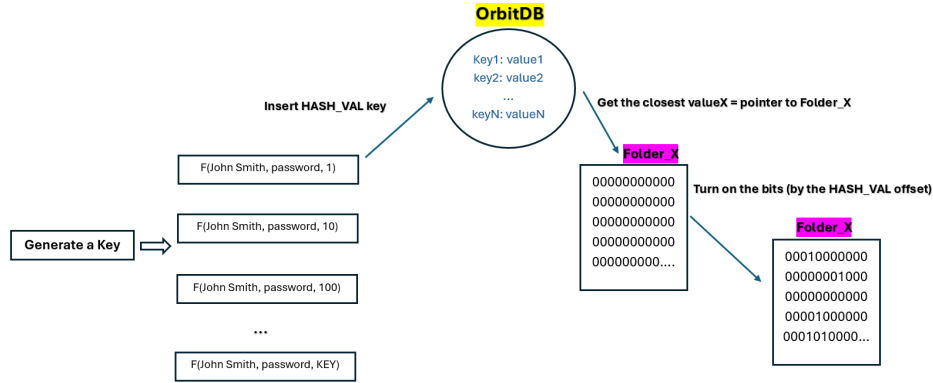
OrbitDB

Key1: value1
key2: value2
...
keyN: valueN

Insert HASH_VAL key

Get the closest valueX = pointer to Folder_X

Generate a Key

F(John Smith, password, 1)

F(John Smith, password, 10)

F(John Smith, password, 100)

...

F(John Smith, password, KEY)

Folder_X

00000000000
00000000000
00000000000
00000000000
000000000....

Turn on the bits (by the HASH_VAL offset)

Folder_X

00010000000
00000001000
00000000000
00001000000
0001010000...